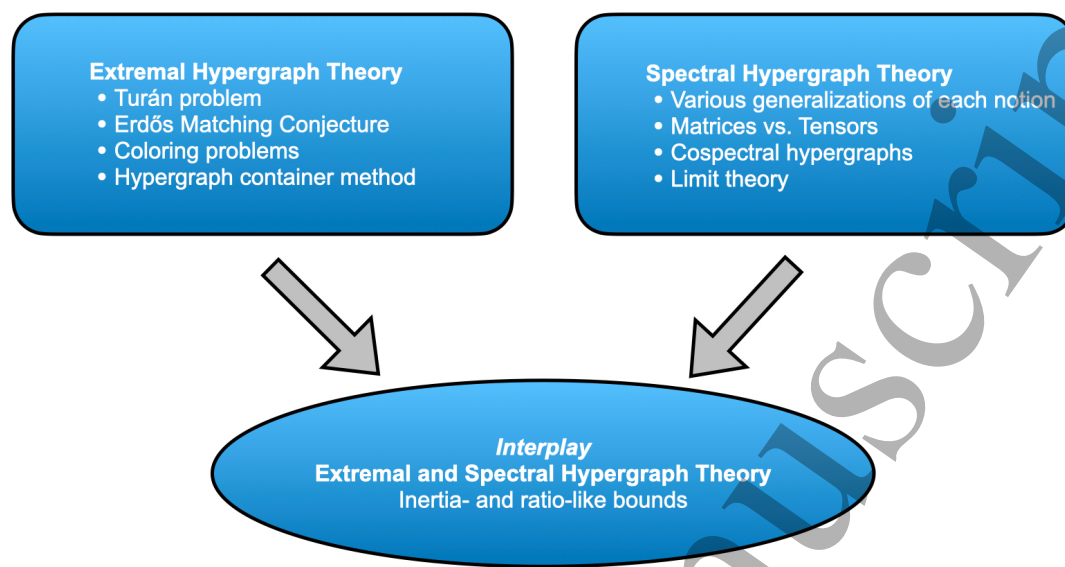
Extremal Hypergraph Theory
• Turán problem
• Erdős Matching Conjecture
• Coloring problems
• Hypergraph container method

Spectral Hypergraph Theory
• Various generalizations of each notion
• Matrices vs. Tensors
• Cospectral hypergraphs
• Limit theory

Interplay
Extremal and Spectral Hypergraph Theory
Inertia- and ratio-like bounds

uscrip